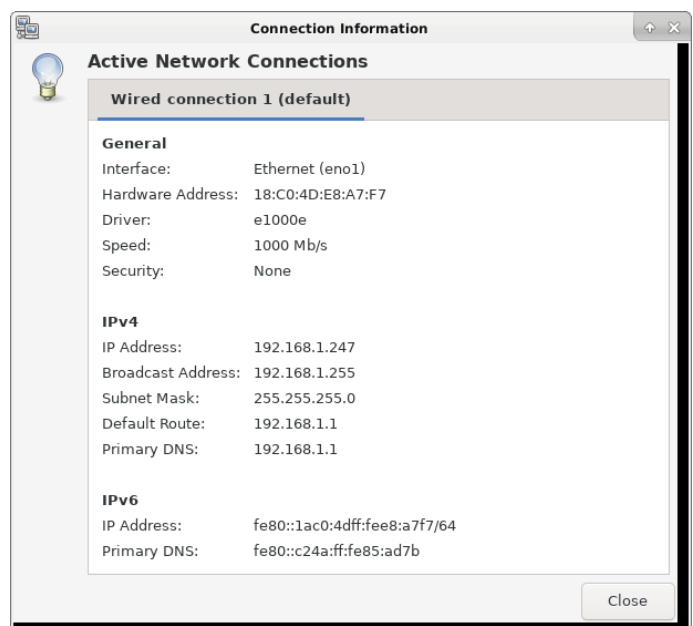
Connection Information

Active Network Connections

Wired connection 1 (default)

General

| | |
|---|---|
| Interface: | Ethernet (eno1) |
| Hardware Address: | 18:C0:4D:E8:A7:F7 |
| Driver: | e1000e |
| Speed: | 1000 Mb/s |
| Security: | None |

IPv4

| | |
|---|---|
| IP Address: | 192.168.1.247 |
| Broadcast Address: | 192.168.1.255 |
| Subnet Mask: | 255.255.255.0 |
| Default Route: | 192.168.1.1 |
| Primary DNS: | 192.168.1.1 |

IPv6

| | |
|---|---|
| IP Address: | fe80::1ac0:4dff:fee8:a7f7/64 |
| Primary DNS: | fe80::c24a:ff:fe85:ad7b |

Close